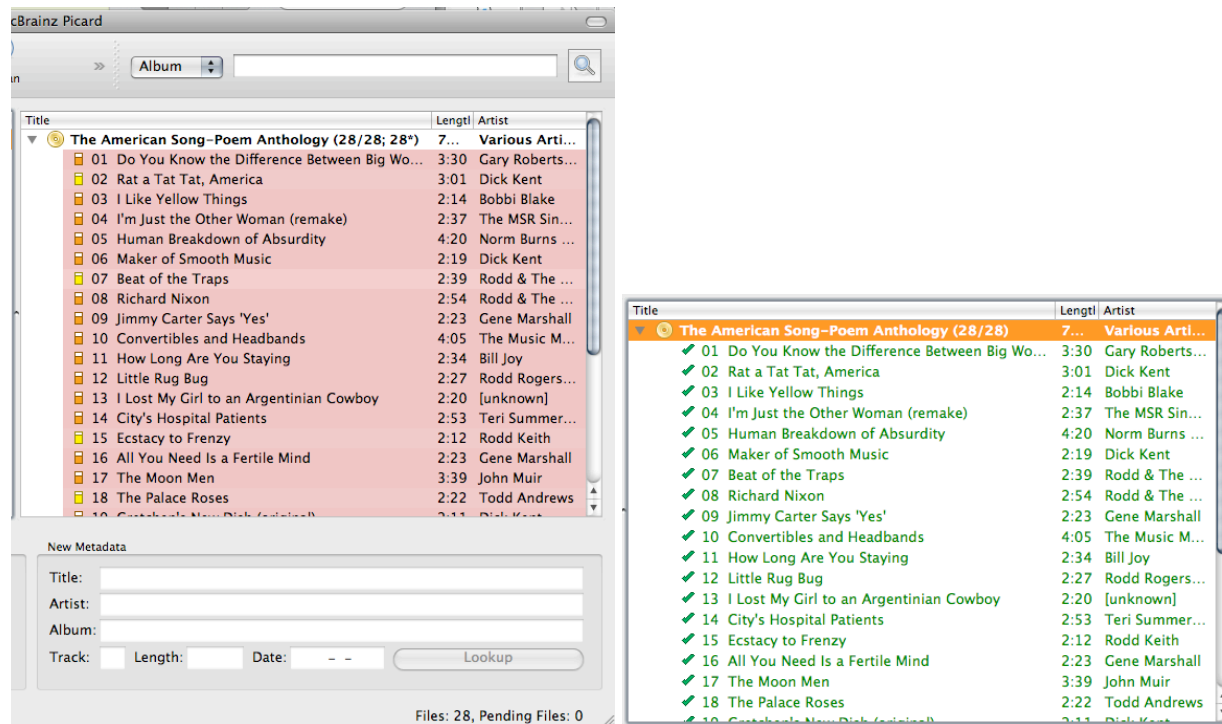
cBrainz Picard

Album

| Title | Lengtl | Artist |
|---|---|---|
| The American Song-Poem Anthology (28/28; 28*) | 7... | Various Arti... |
| 01 Do You Know the Difference Between Big Wo... | 3:30 | Gary Roberts... |
| 02 Rat a Tat Tat, America | 3:01 | Dick Kent |
| 03 I Like Yellow Things | 2:14 | Bobbi Blake |
| 04 I'm Just the Other Woman (remake) | 2:37 | The MSR Sin... |
| 05 Human Breakdown of Absurdity | 4:20 | Norm Burns ... |
| 06 Maker of Smooth Music | 2:19 | Dick Kent |
| 07 Beat of the Traps | 2:39 | Rodd & The ... |
| 08 Richard Nixon | 2:54 | Rodd & The ... |
| 09 Jimmy Carter Says 'Yes' | 2:23 | Gene Marshall |
| 10 Convertibles and Headbands | 4:05 | The Music M... |
| 11 How Long Are You Staying | 2:34 | Bill Joy |
| 12 Little Rug Bug | 2:27 | Rodd Rogers... |
| 13 I Lost My Girl to an Argentinian Cowboy | 2:20 | [unknown] |
| 14 City's Hospital Patients | 2:53 | Teri Summer... |
| 15 Ecstacy to Frenzy | 2:12 | Rodd Keith |
| 16 All You Need Is a Fertile Mind | 2:23 | Gene Marshall |
| 17 The Moon Men | 3:39 | John Muir |
| 18 The Palace Roses | 2:22 | Todd Andrews |
| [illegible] | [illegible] | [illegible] |

New Metadata
Title:
Artist:
Album:
Track: Length: Date: - -
Lookup

Files: 28, Pending Files: 0

| Title | Lengtl | Artist |
|---|---|---|
| The American Song-Poem Anthology (28/28) | 7... | Various Arti... |
| 01 Do You Know the Difference Between Big Wo... | 3:30 | Gary Roberts... |
| 02 Rat a Tat Tat, America | 3:01 | Dick Kent |
| 03 I Like Yellow Things | 2:14 | Bobbi Blake |
| 04 I'm Just the Other Woman (remake) | 2:37 | The MSR Sin... |
| 05 Human Breakdown of Absurdity | 4:20 | Norm Burns ... |
| 06 Maker of Smooth Music | 2:19 | Dick Kent |
| 07 Beat of the Traps | 2:39 | Rodd & The ... |
| 08 Richard Nixon | 2:54 | Rodd & The ... |
| 09 Jimmy Carter Says 'Yes' | 2:23 | Gene Marshall |
| 10 Convertibles and Headbands | 4:05 | The Music M... |
| 11 How Long Are You Staying | 2:34 | Bill Joy |
| 12 Little Rug Bug | 2:27 | Rodd Rogers... |
| 13 I Lost My Girl to an Argentinian Cowboy | 2:20 | [unknown] |
| 14 City's Hospital Patients | 2:53 | Teri Summer... |
| 15 Ecstacy to Frenzy | 2:12 | Rodd Keith |
| 16 All You Need Is a Fertile Mind | 2:23 | Gene Marshall |
| 17 The Moon Men | 3:39 | John Muir |
| 18 The Palace Roses | 2:22 | Todd Andrews |
| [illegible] | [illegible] | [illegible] |